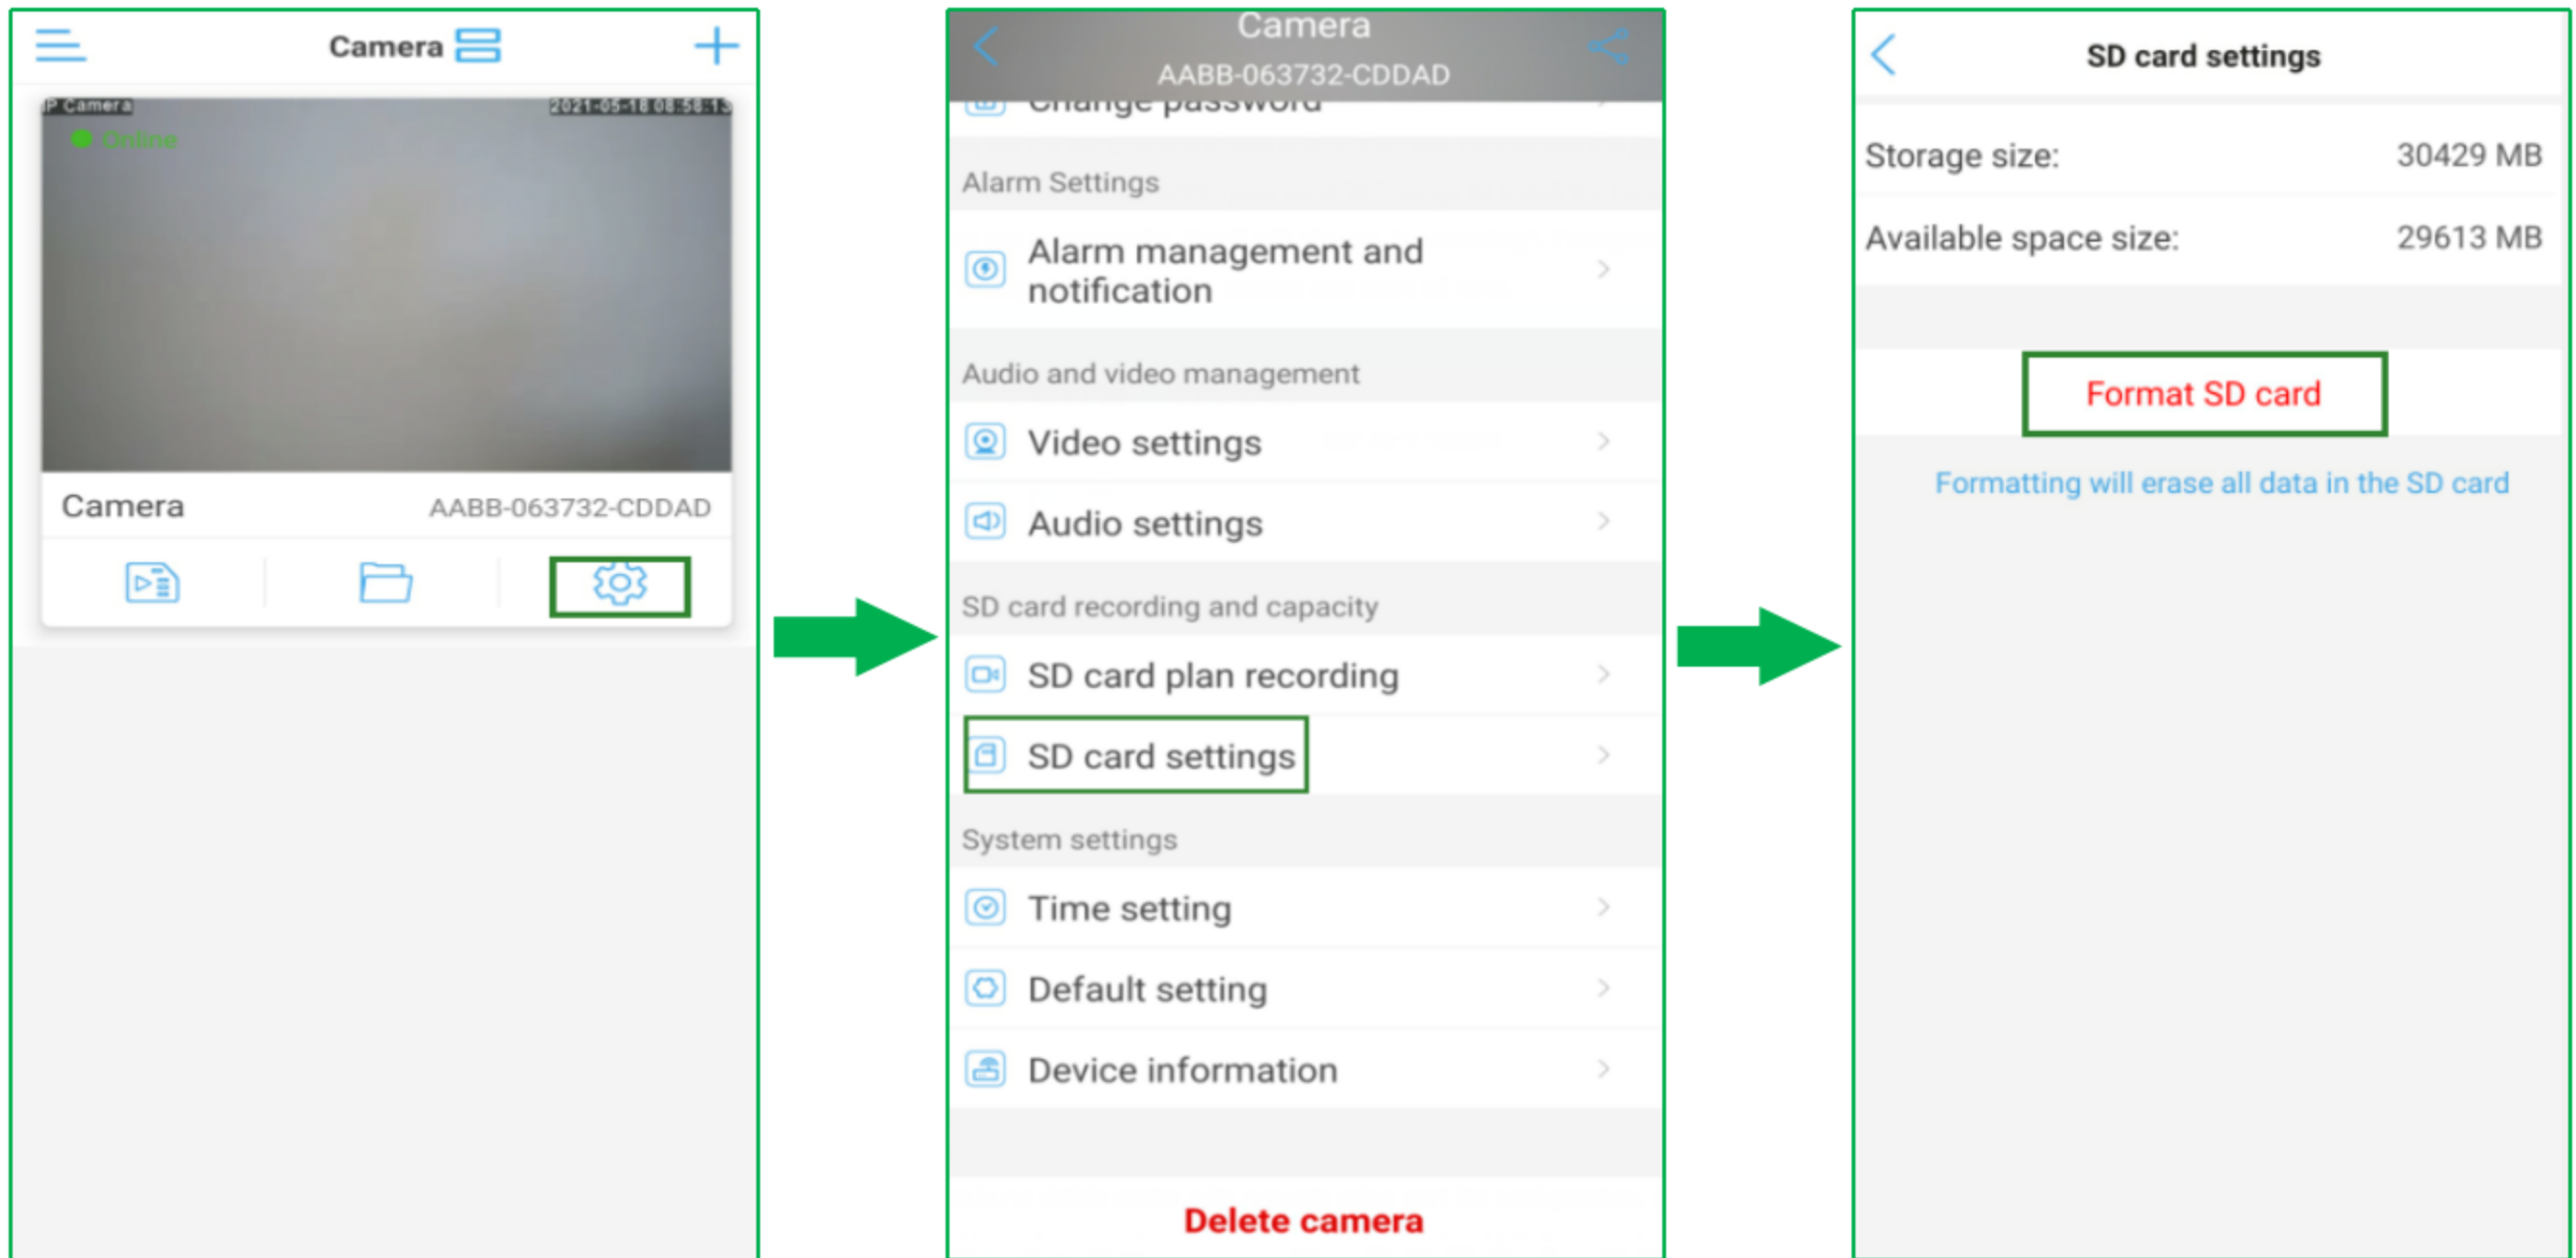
Camera

IP Camera 2021-05-18 08:58:13

Online

Camera AABB-063732-CDDAD

Camera
AABB-063732-CDDAD

Change password

Alarm Settings

Alarm management and notification

Audio and video management

Video settings

Audio settings

SD card recording and capacity

SD card plan recording

SD card settings

System settings

Time setting

Default setting

Device information

Delete camera

SD card settings

Storage size: 30429 MB

Available space size: 29613 MB

Format SD card

Formatting will erase all data in the SD card